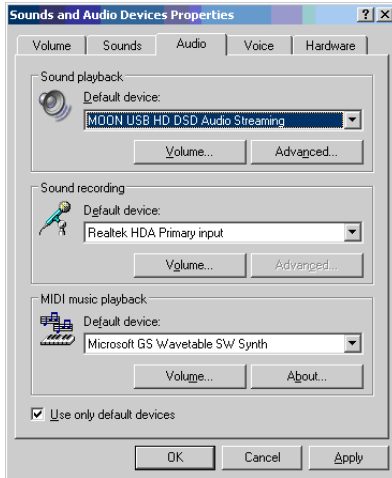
Sounds and Audio Devices Properties

?
X

Volume
Sounds
Audio
Voice
Hardware

Sound playback

Default device:

MOON USB HD DSD Audio Streaming

Volume...
Advanced...

Sound recording

Default device:

Realtek HDA Primary input

Volume...
Advanced...

MIDI music playback

Default device:

Microsoft GS Wavetable SW Synth

Volume...
About...

Use only default devices

OK
Cancel
Apply